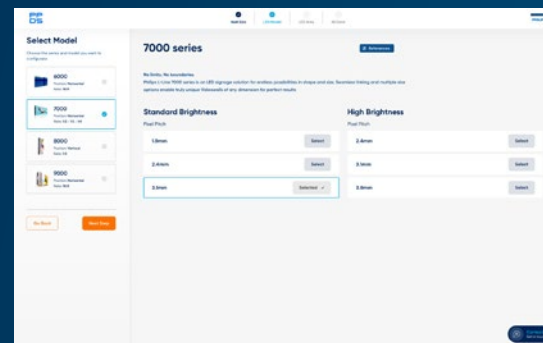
Select Model

Choose the series and model you want to configure

6000

7000

8000

9000

Go Back

Next Step

7000 series

References

No limits. No boundaries.

Philips L-Line 7000 series is an LED signage solution for endless possibilities in shape and size. Seamless tiling and multiple size options enable truly unique Videowalls of any dimension for perfect results.

Standard Brightness

Pixel Pitch

1.9mm

Select

2.4mm

Select

2.5mm

Selected ✓

High Brightness

Pixel Pitch

2.6mm

Select

3.1mm

Select

3.9mm

Select